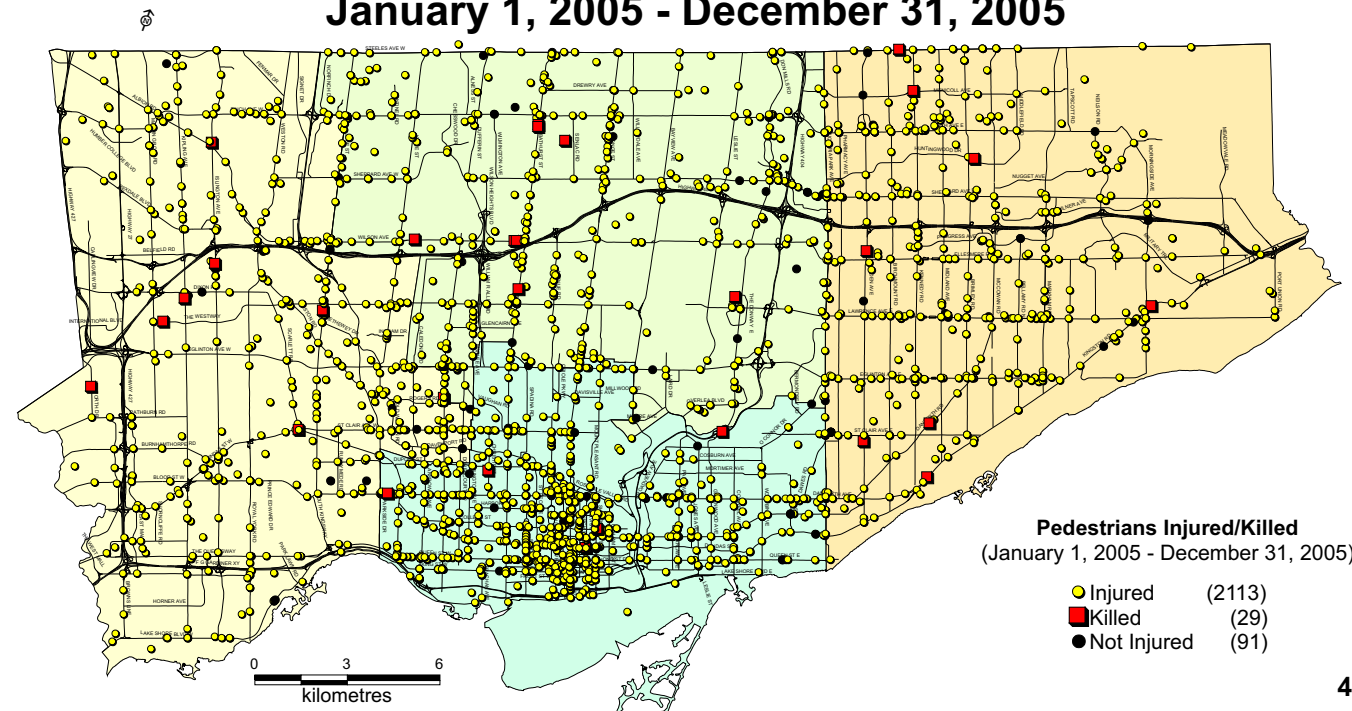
January 1, 2005 - December 31, 2005

STEELES AVE W
DREWRY AVE
FINCH AVE
SHEPPARD AVE W
WILSON AVE
BELFIELD RD
DIXON RD
THE WESTWAY
INTERNATIONAL BLVD
EGLINTON AVE W
RATHBURN RD
BURNHAMTHORPE RD
BLOOR ST W
THE QUEENSWAY
HORNER AVE
LAKE SHORE BLVD W
ST CLAIR AVE W
DUPONT ST
GLENCAIRN AVE
LAWRENCE AVE E
MILLWOOD RD
O'CONNOR DR
COSBURN AVE
MORTIMER AVE
QUEEN ST E
LAKE SHORE BLVD E
MCNICOLL AVE
HUNTINGWOOD DR
NUGGET AVE
ELLESMERE RD
KINGSTON RD
ST CLAIR AVE E
SHEPPARD AVE E
PORT UNION RD
HIGHWAY 427
HIGHWAY 401
HIGHWAY 404

Pedestrians Injured/Killed
(January 1, 2005 - December 31, 2005)
Injured (2113)
Killed (29)
Not Injured (91)

0 3 6
kilometres

4